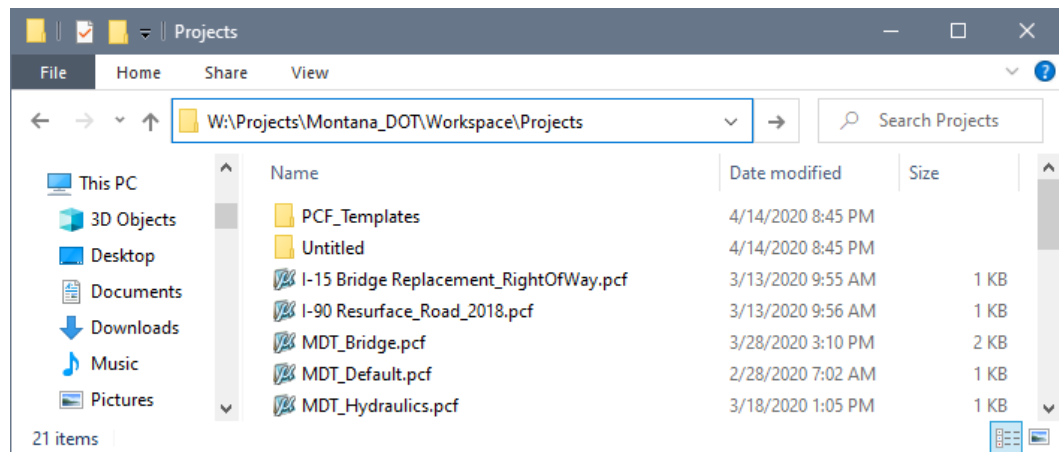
Projects

File Home Share View

W:\Projects\Montana_DOT\Workspace\Projects

Search Projects

This PC
3D Objects
Desktop
Documents
Downloads
Music
Pictures

| Name | Date modified | Size |
|---|---|---|
| PCF_Templates | 4/14/2020 8:45 PM | |
| Untitled | 4/14/2020 8:45 PM | |
| I-15 Bridge Replacement_RightOfWay.pcf | 3/13/2020 9:55 AM | 1 KB |
| I-90 Resurface_Road_2018.pcf | 3/13/2020 9:56 AM | 1 KB |
| MDT_Bridge.pcf | 3/28/2020 3:10 PM | 2 KB |
| MDT_Default.pcf | 2/28/2020 7:02 AM | 1 KB |
| MDT_Hydraulics.pcf | 3/18/2020 1:05 PM | 1 KB |

21 items